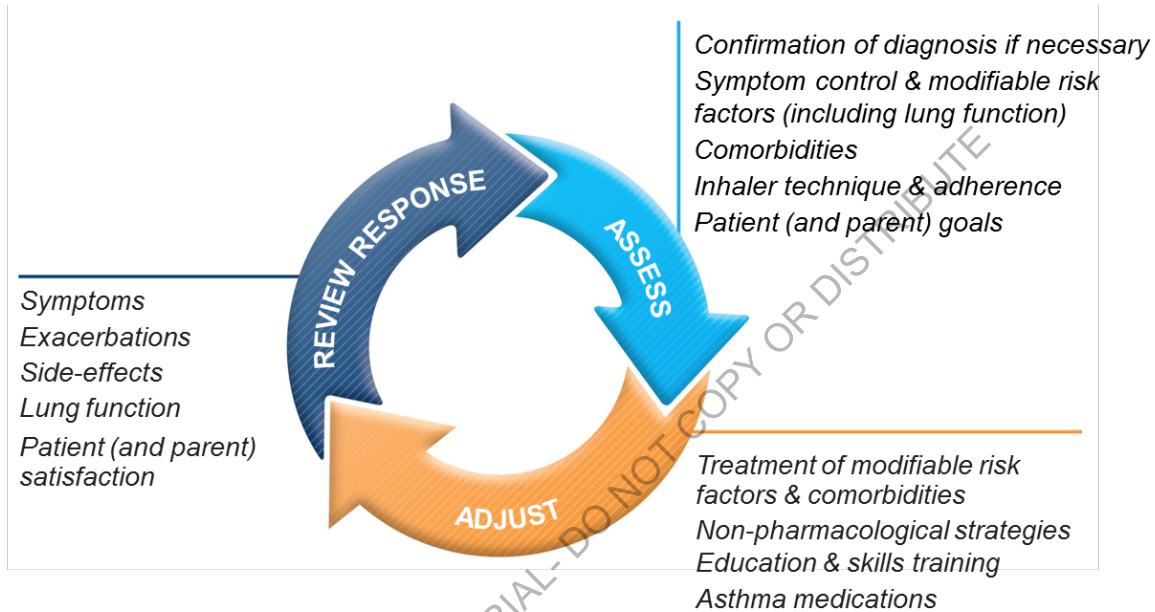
Confirmation of diagnosis if necessary
Symptom control & modifiable risk factors (including lung function)
Comorbidities
Inhaler technique & adherence
Patient (and parent) goals

REVIEW RESPONSE

ASSESS

Symptoms
Exacerbations
Side-effects
Lung function
Patient (and parent) satisfaction

ADJUST

Treatment of modifiable risk factors & comorbidities
Non-pharmacological strategies
Education & skills training
Asthma medications

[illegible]RIAL- DO NOT COPY OR DISTRIBUTE